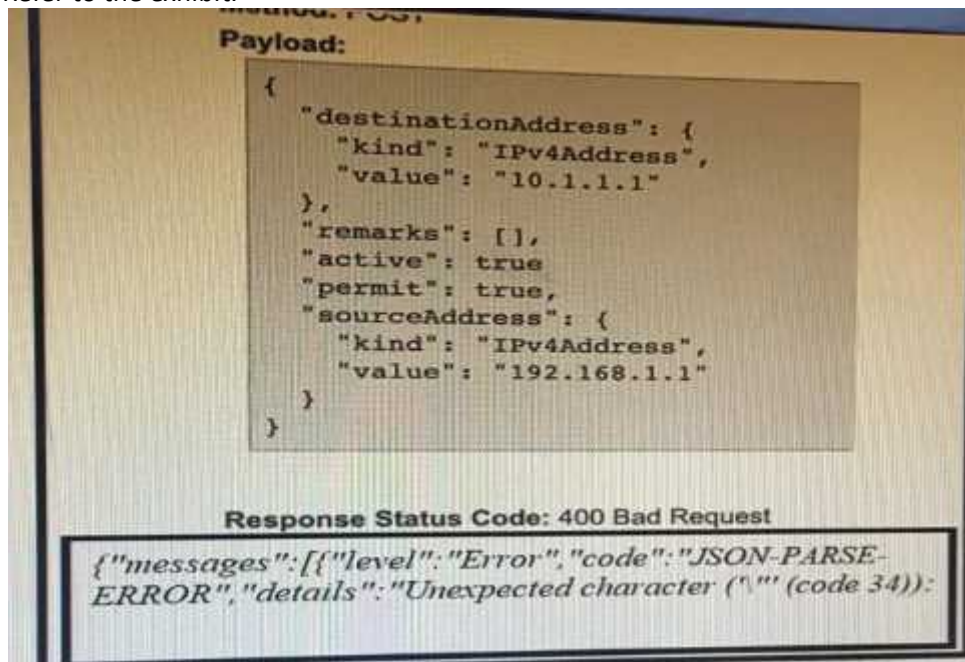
Refer to the exhibit.

Method: POST

Payload:

{
"destinationAddress": {
"kind": "IPv4Address",
"value": "10.1.1.1"
},
"remarks": [],
"active": true
"permit": true,
"sourceAddress": {
"kind": "IPv4Address",
"value": "192.168.1.1"
}
}

Response Status Code: 400 Bad Request

{"messages":[{"level":"Error","code":"JSON-PARSE-ERROR","details":"Unexpected character ('\"' (code 34)):